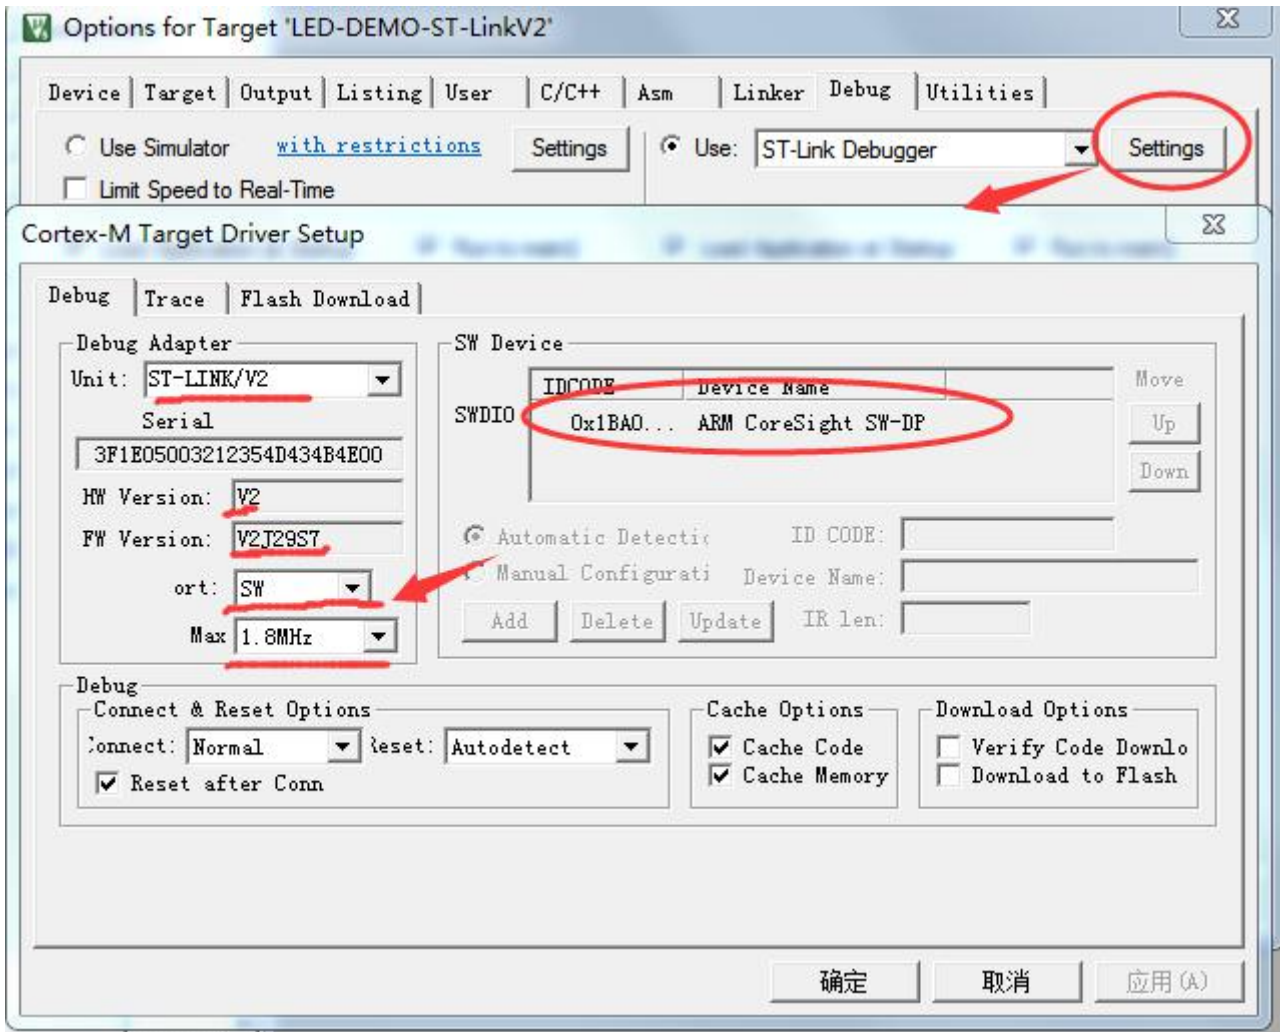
Options for Target 'LED-DEMO-ST-LinkV2'

Device | Target | Output | Listing | User | C/C++ | Asm | Linker | Debug | Utilities

Use Simulator with restrictions Settings

Limit Speed to Real-Time

Use: ST-Link Debugger Settings

Cortex-M Target Driver Setup

Debug | Trace | Flash Download

Debug Adapter
Unit: ST-LINK/V2
Serial
3F1E05003212354D434B4E00
HW Version: V2
FW Version: V2J29S7
ort: SW
Max 1.8MHz

SW Device

| IDCODE | Device Name |
|---|---|
| 0x1BA0... | ARM CoreSight SW-DP |

SWDIO

Move
Up
Down

Automatic Detecti
Manual Configurati
ID CODE:
Device Name:
IR len:
Add Delete Update

Debug
Connect & Reset Options
Connect: Normal Reset: Autodetect
Reset after Conn

Cache Options
Cache Code
Cache Memory

Download Options
Verify Code Downlo
Download to Flash

确定 取消 应用(A)